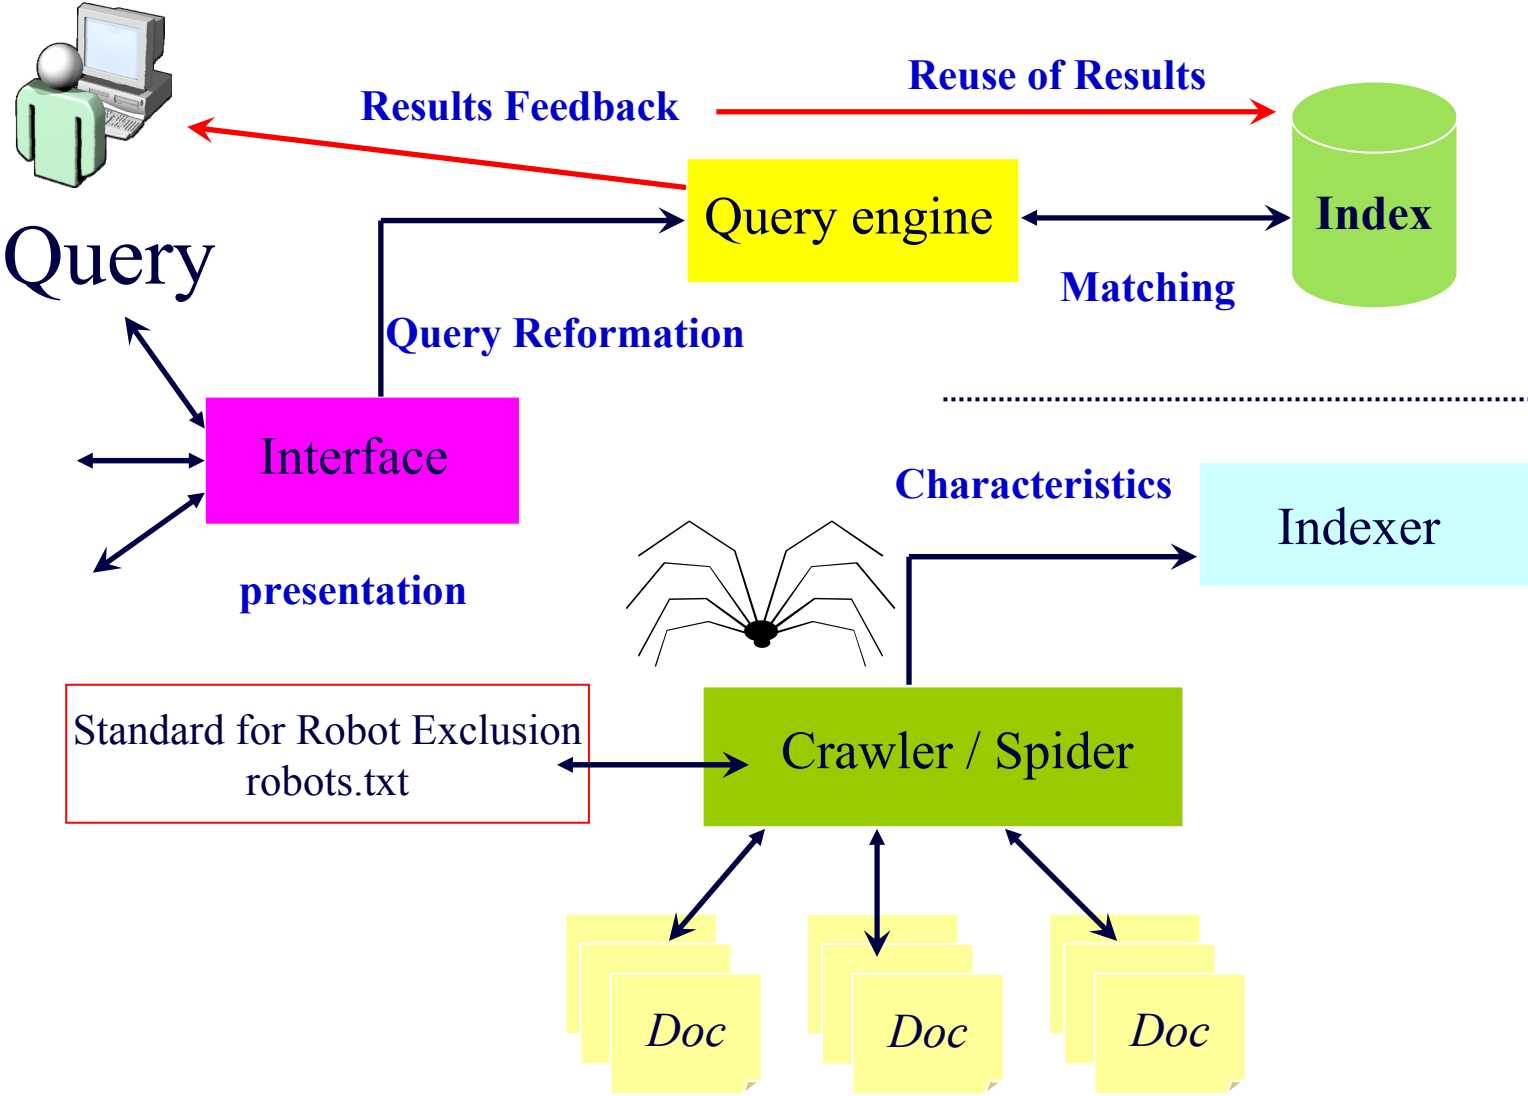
Results Feedback

Reuse of Results

Query engine

Index

Query

Matching

Query Reformation

Interface

Characteristics

Indexer

presentation

Standard for Robot Exclusion
robots.txt

Crawler / Spider

*Doc*

*Doc*

*Doc*